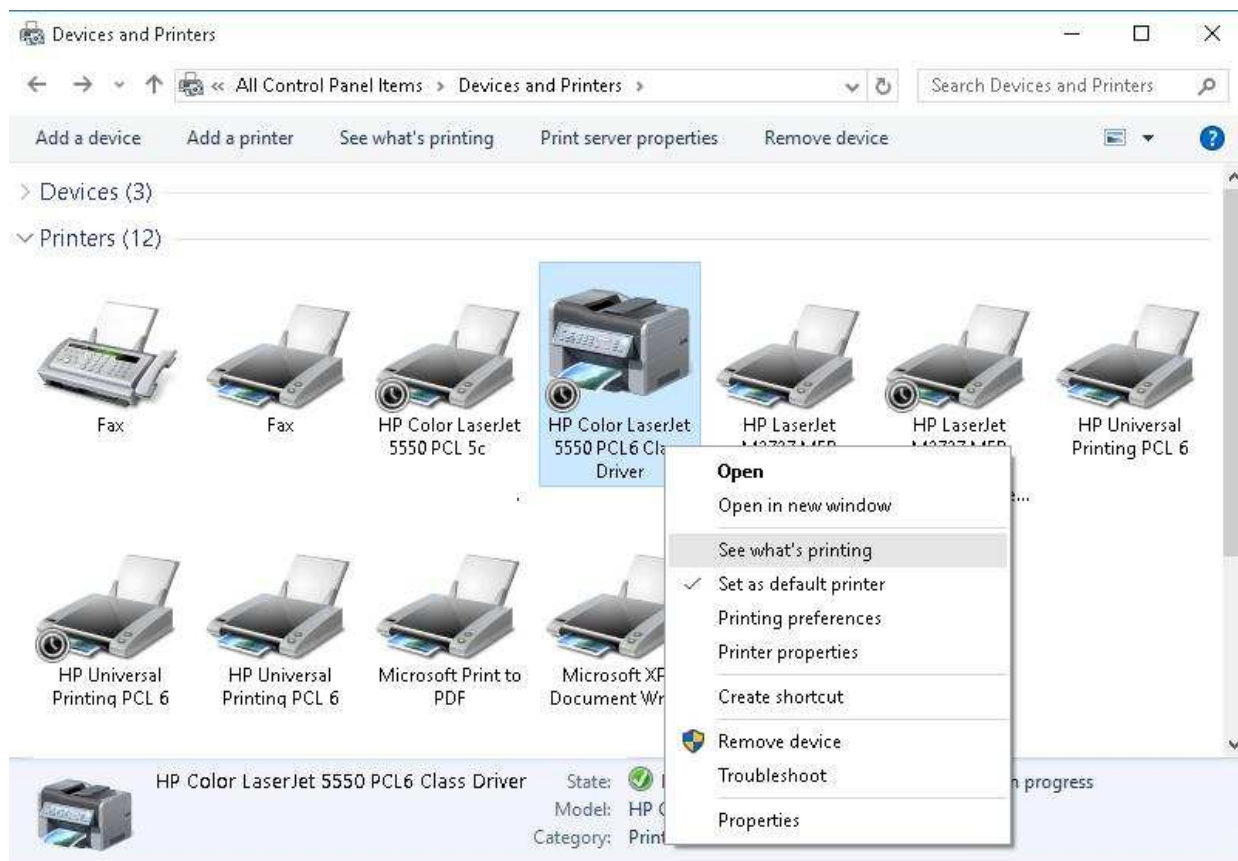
Devices and Printers

« All Control Panel Items > Devices and Printers >

Search Devices and Printers

Add a device Add a printer See what's printing Print server properties Remove device

Devices (3)

Printers (12)

Fax

Fax

HP Color LaserJet 5550 PCL 5c

HP Color LaserJet 5550 PCL6 Cla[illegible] Driver

HP LaserJet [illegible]

HP LaserJet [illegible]

HP Universal Printing PCL 6

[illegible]...

HP Universal Printing PCL 6

HP Universal Printing PCL 6

Microsoft Print to PDF

Microsoft XP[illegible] Document Wr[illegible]

Open
Open in new window
See what's printing
Set as default printer
Printing preferences
Printer properties
Create shortcut
Remove device
Troubleshoot
Properties

HP Color LaserJet 5550 PCL6 Class Driver

State: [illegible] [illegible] progress
Model: HP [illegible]
Category: Print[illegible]